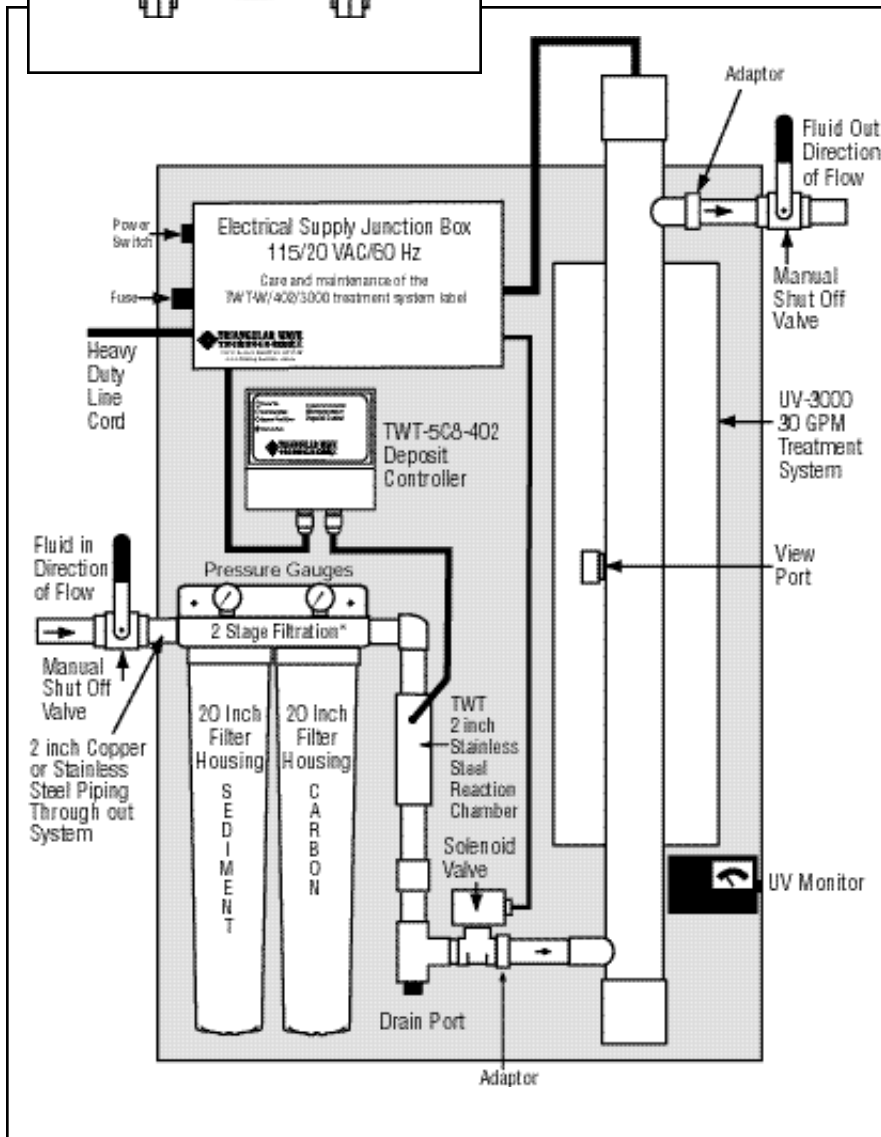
Adaptor

Fluid Out Direction of Flow

Manual Shut Off Valve

Power Switch

Fuse

Electrical Supply Junction Box 115/20 VAC/60 Hz

Care and maintenance of the TWT-W/402/3000 treatment system label

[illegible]

Heavy Duty Line Cord

UV-3000 30 GPM Treatment System

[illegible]

TWT-5C8-402 Deposit Controller

Fluid in Direction of Flow

Pressure Gauges

View Port

2 Stage Filtration*

Manual Shut Off Valve

2 inch Copper or Stainless Steel Piping Through out System

20 Inch Filter Housing

SEDIMENT

20 Inch Filter Housing

CARBON

TWT 2 inch Stainless Steel Reaction Chamber

Solenoid Valve

UV Monitor

Drain Port

Adaptor